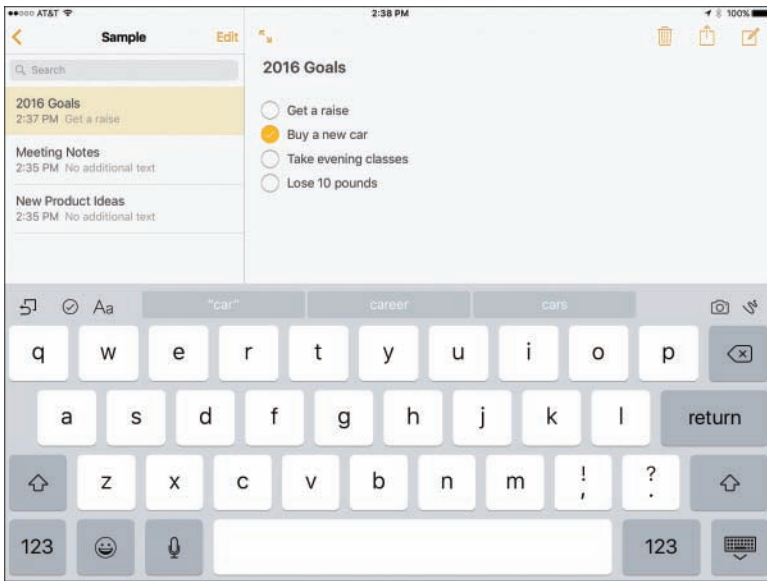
●●○○○ AT&T
2:38 PM
100%

Sample
Edit

Search

2016 Goals
2:37 PM Get a raise

Meeting Notes
2:35 PM No additional text

New Product Ideas
2:35 PM No additional text

2016 Goals

Get a raise
Buy a new car
Take evening classes
Lose 10 pounds

Aa
"car"
career
cars

q w e r t y u i o p
a s d f g h j k l return
z x c v b n m ! , ? .
123 123